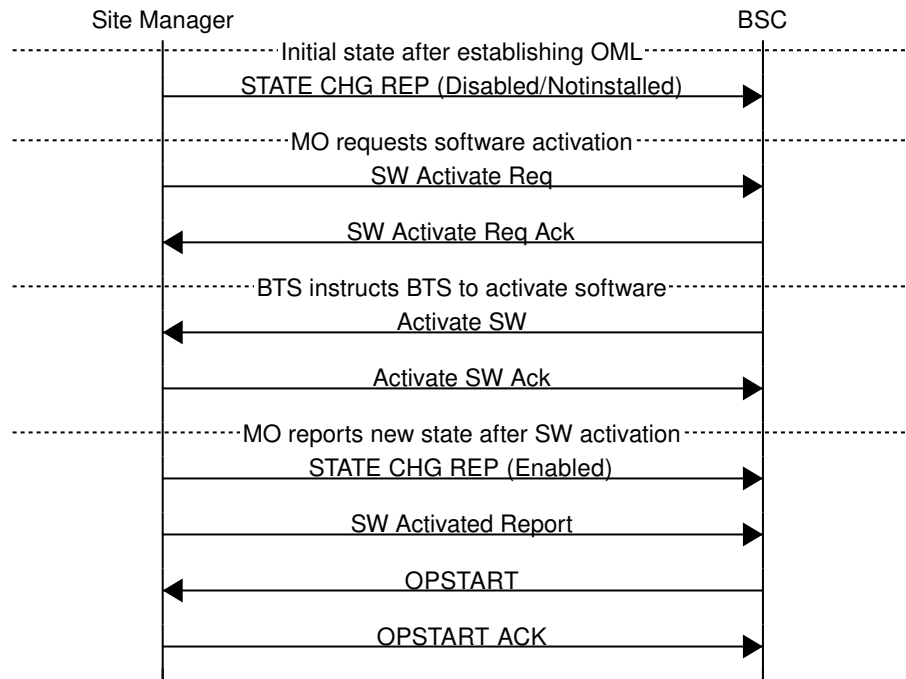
Site Manager

BSC

Initial state after establishing OML

STATE CHG REP (Disabled/Notinstalled)

MO requests software activation

SW Activate Req

SW Activate Req Ack

BTS instructs BTS to activate software

Activate SW

Activate SW Ack

MO reports new state after SW activation

STATE CHG REP (Enabled)

SW Activated Report

OPSTART

OPSTART ACK